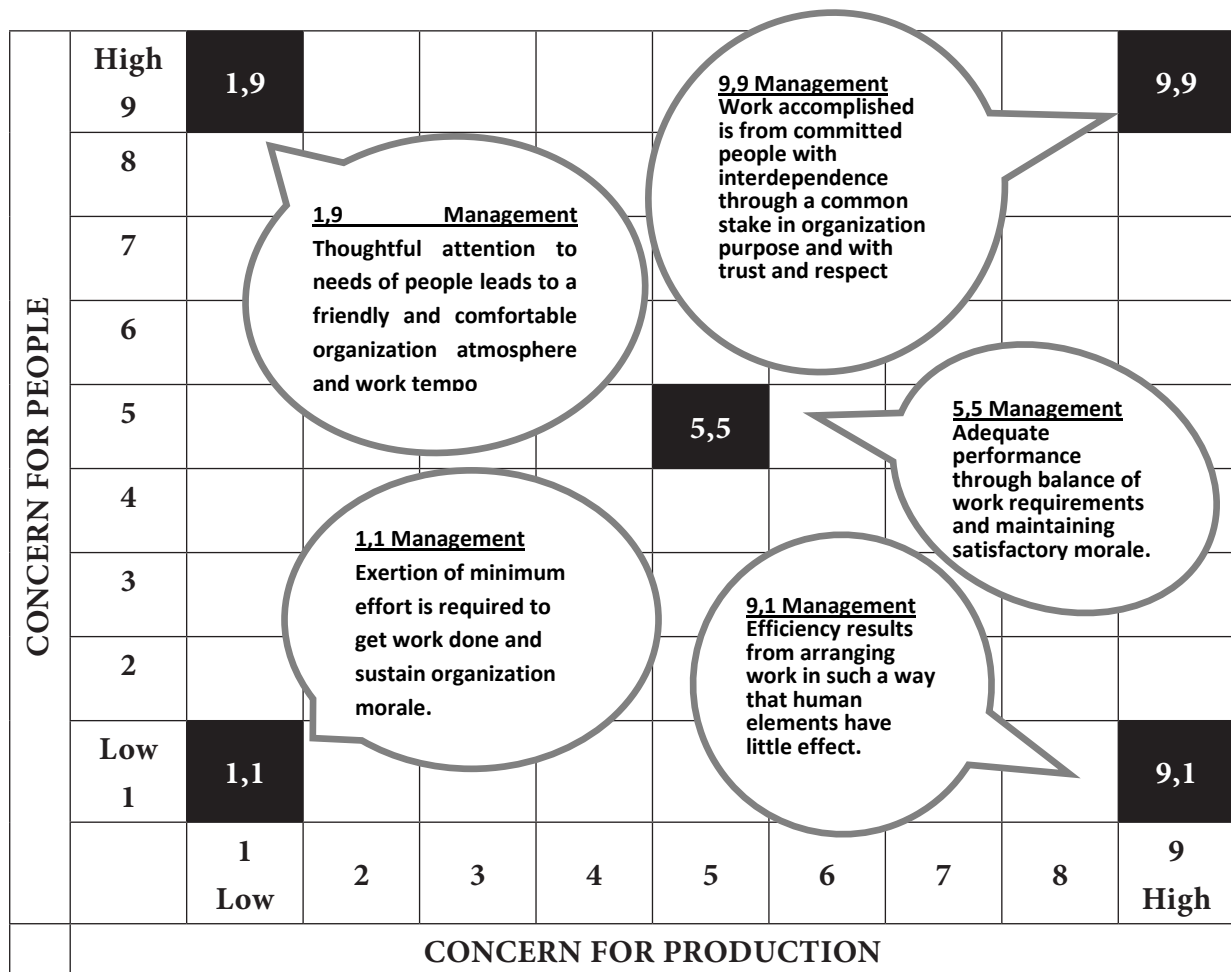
CONCERN FOR PEOPLE

High 9
1,9
9,9
8
7
6
5
5,5
4
3
2
Low 1
1,1
9,1

1,9 Management
Thoughtful attention to needs of people leads to a friendly and comfortable organization atmosphere and work tempo

9,9 Management
Work accomplished is from committed people with interdependence through a common stake in organization purpose and with trust and respect

5,5 Management
Adequate performance through balance of work requirements and maintaining satisfactory morale.

1,1 Management
Exertion of minimum effort is required to get work done and sustain organization morale.

9,1 Management
Efficiency results from arranging work in such a way that human elements have little effect.

1 Low
2
3
4
5
6
7
8
9 High

CONCERN FOR PRODUCTION